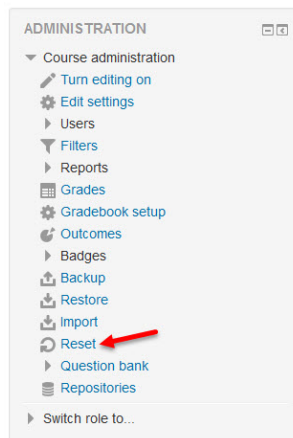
ADMINISTRATION

Course administration
Turn editing on
Edit settings
Users
Filters
Reports
Grades
Gradebook setup
Outcomes
Badges
Backup
Restore
Import
Reset
Question bank
Repositories

Switch role to...